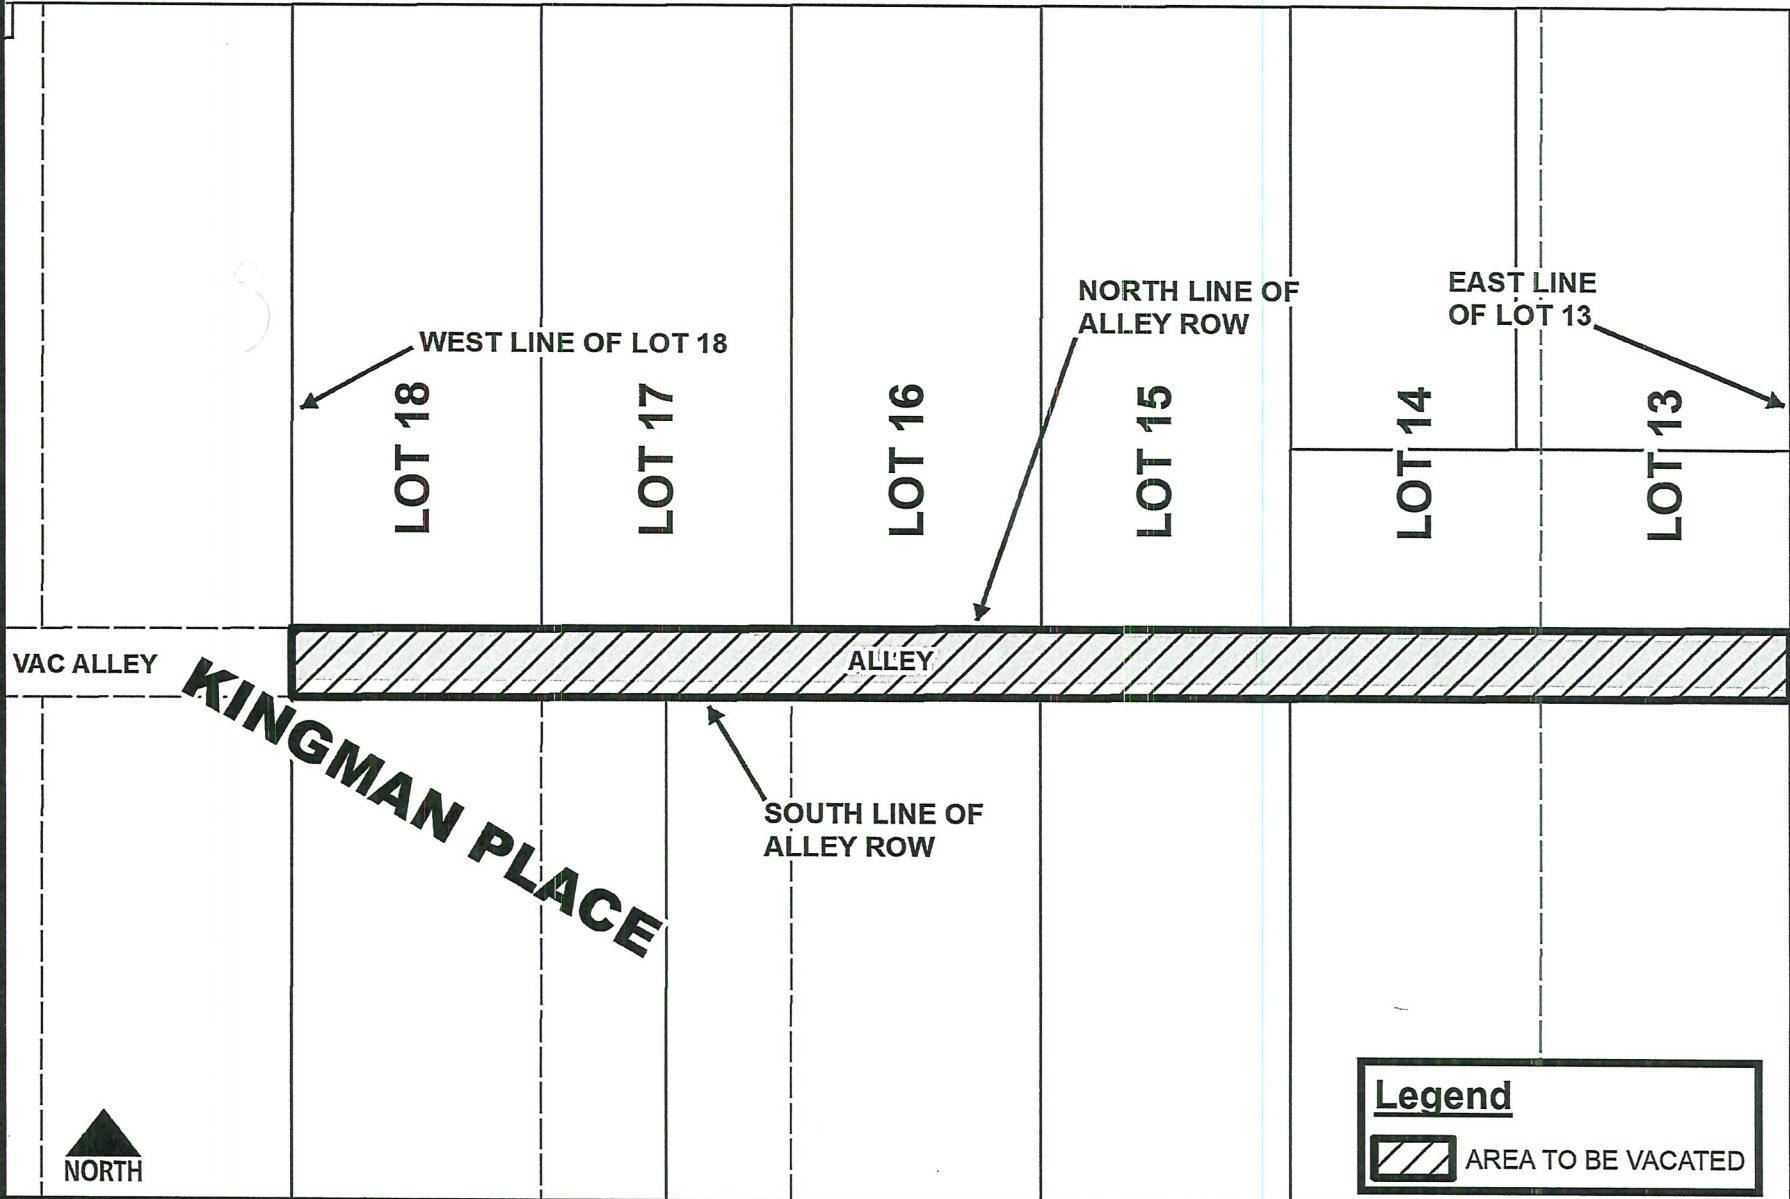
NORTH LINE OF ALLEY ROW

EAST LINE OF LOT 13

WEST LINE OF LOT 18

LOT 18

LOT 17

LOT 16

LOT 15

LOT 14

LOT 13

VAC ALLEY

ALLEY

KINGMAN PLACE

SOUTH LINE OF ALLEY ROW

NORTH

Legend

AREA TO BE VACATED